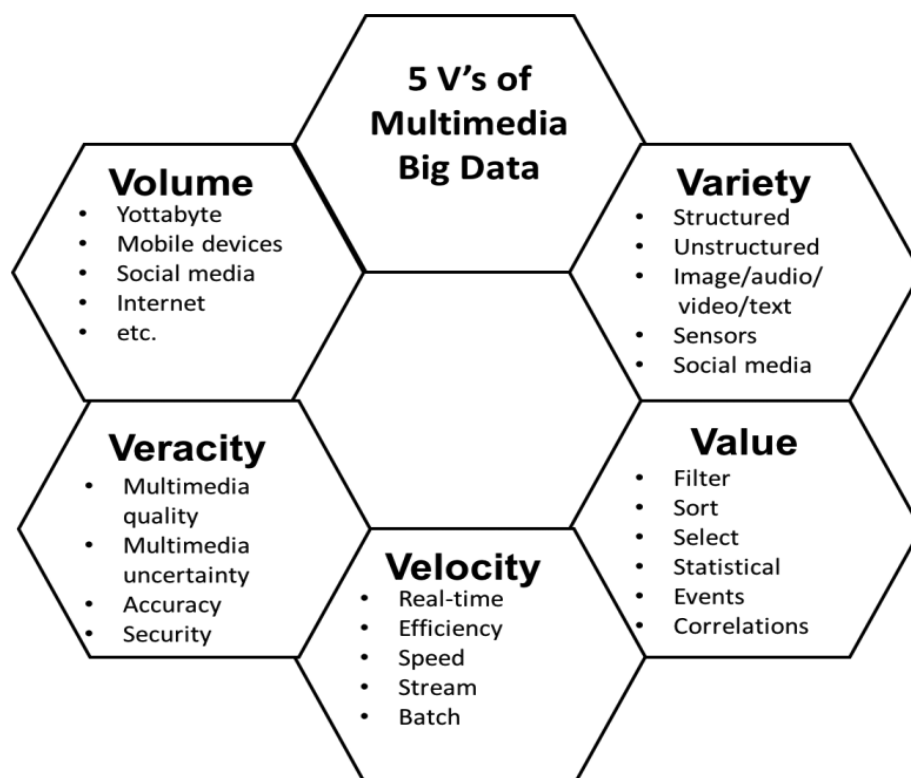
5 V's of Multimedia Big Data

Volume
- Yottabyte
- Mobile devices
- Social media
- Internet
- etc.

Variety
- Structured
- Unstructured
- Image/audio/ video/text
- Sensors
- Social media

Veracity
- Multimedia quality
- Multimedia uncertainty
- Accuracy
- Security

Value
- Filter
- Sort
- Select
- Statistical
- Events
- Correlations

Velocity
- Real-time
- Efficiency
- Speed
- Stream
- Batch